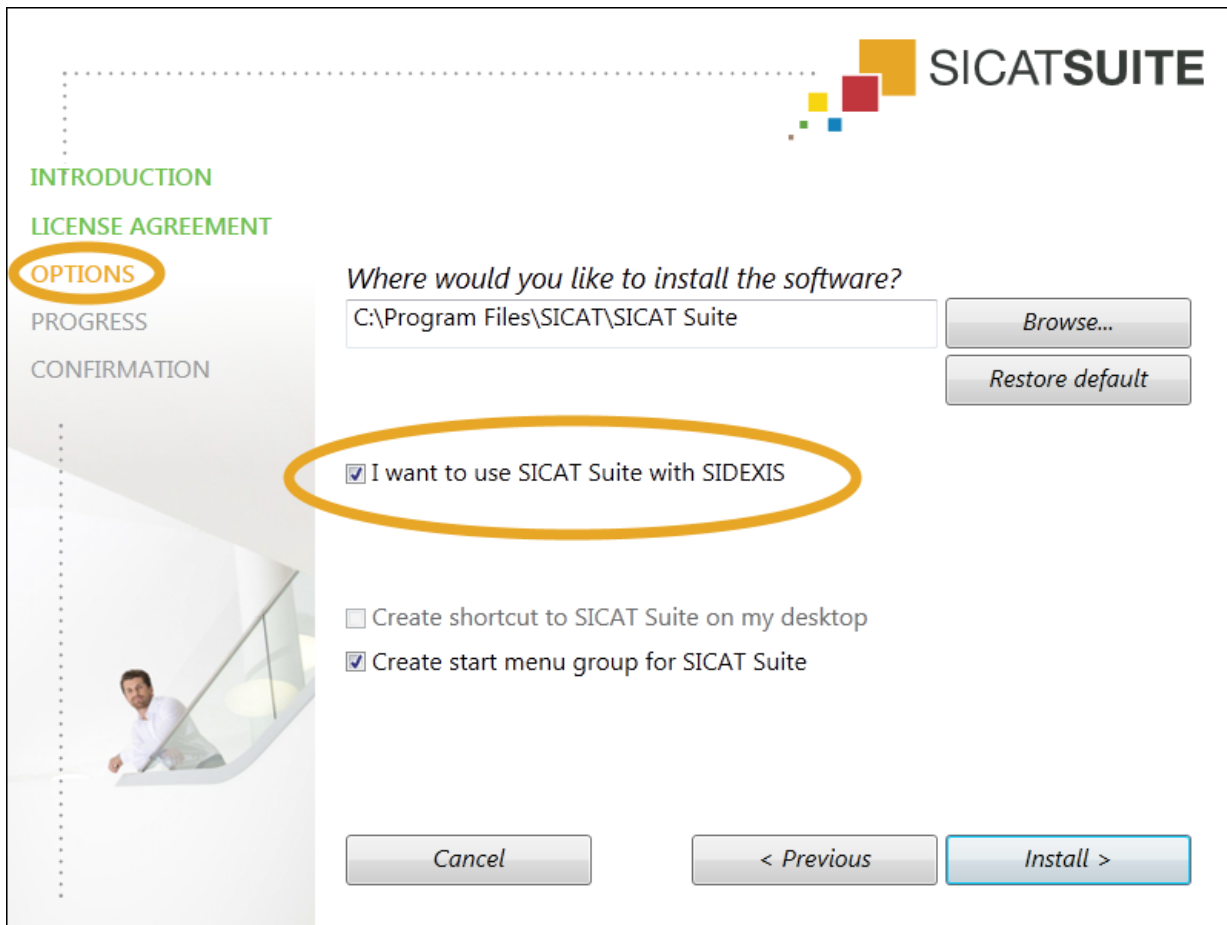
SICATSUITE

INTRODUCTION
LICENSE AGREEMENT
OPTIONS
PROGRESS
CONFIRMATION

Where would you like to install the software?
C:\Program Files\SICAT\SICAT Suite
Browse...
Restore default

☑ I want to use SICAT Suite with SIDEXIS

☐ Create shortcut to SICAT Suite on my desktop
☑ Create start menu group for SICAT Suite

Cancel
< Previous
Install >